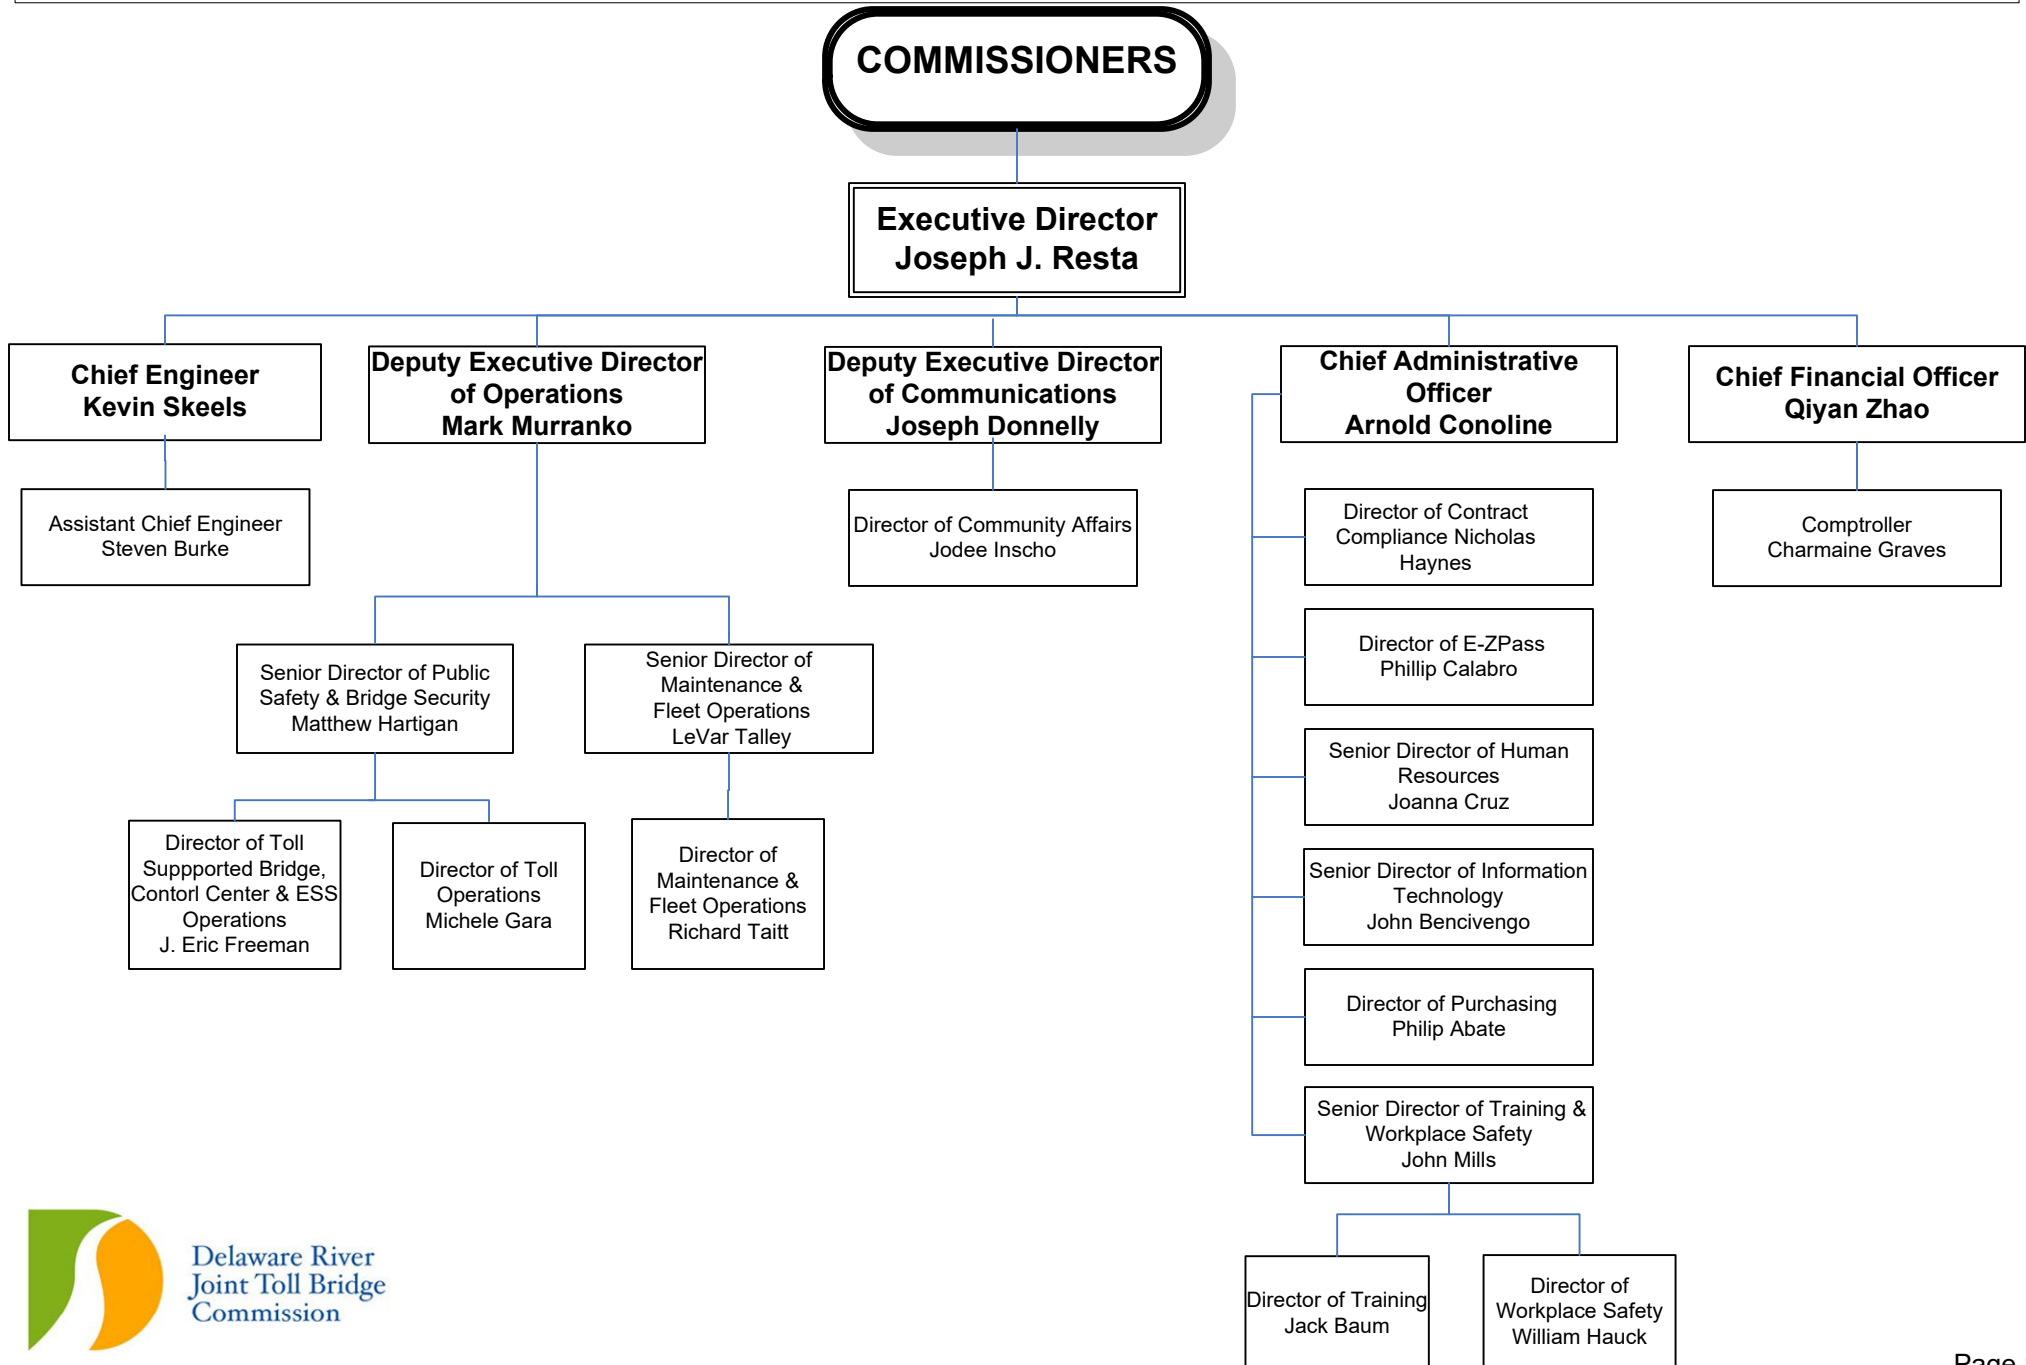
COMMISSIONERS

Executive Director
Joseph J. Resta

Chief Engineer
Kevin Skeels

Assistant Chief Engineer
Steven Burke

Deputy Executive Director of Operations
Mark Murranko

Senior Director of Public Safety & Bridge Security
Matthew Hartigan

Director of Toll Suppported Bridge, Contorl Center & ESS Operations
J. Eric Freeman

Director of Toll Operations
Michele Gara

Senior Director of Maintenance & Fleet Operations
LeVar Talley

Director of Maintenance & Fleet Operations
Richard Taitt

Deputy Executive Director of Communications
Joseph Donnelly

Director of Community Affairs
Jodee Inscho

Chief Administrative Officer
Arnold Conoline

Director of Contract Compliance Nicholas Haynes

Director of E-ZPass
Phillip Calabro

Senior Director of Human Resources
Joanna Cruz

Senior Director of Information Technology
John Bencivengo

Director of Purchasing
Philip Abate

Senior Director of Training & Workplace Safety
John Mills

Director of Training
Jack Baum

Director of Workplace Safety
William Hauck

Chief Financial Officer
Qiyan Zhao

Comptroller
Charmaine Graves

Delaware River
Joint Toll Bridge
Commission

Page